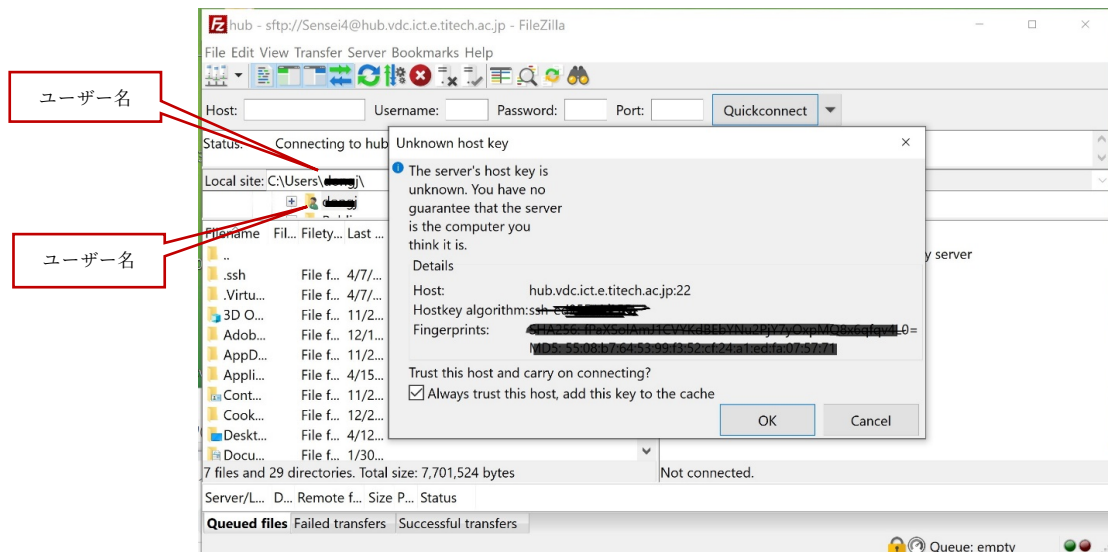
hub - sftp://Sensei4@hub.vdc.ict.e.titech.ac.jp - FileZilla

File Edit View Transfer Server Bookmarks Help

Host: Username: Password: Port: Quickconnect

ユーザー名

ユーザー名

Status: Connecting to hub

Local site: C:\Users\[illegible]j\

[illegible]

Filename Fil... Filety... Last ...

..
.ssh File f... 4/7/...
.Virtu... File f... 4/7/...
3D O... File f... 11/2...
Adob... File f... 12/1...
AppD... File f... 11/2...
Appli... File f... 4/15...
Cont... File f... 11/2...
Cook... File f... 12/2...
Deskt... File f... 4/12...
Docu... File f... 1/30...

7 files and 29 directories. Total size: 7,701,524 bytes

Not connected.

y server

Server/L... D... Remote f... Size P... Status

Queued files Failed transfers Successful transfers

Queue: empty

Unknown host key

The server's host key is unknown. You have no guarantee that the server is the computer you think it is.

Details

Host: hub.vdc.ict.e.titech.ac.jp:22
Hostkey algorithm: ssh-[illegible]
Fingerprints: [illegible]0=
MD5: 55:08:b7:64:53:99:f3:52:cf:24:a1:ed:fa:07:57:71

Trust this host and carry on connecting?
Always trust this host, add this key to the cache

OK Cancel